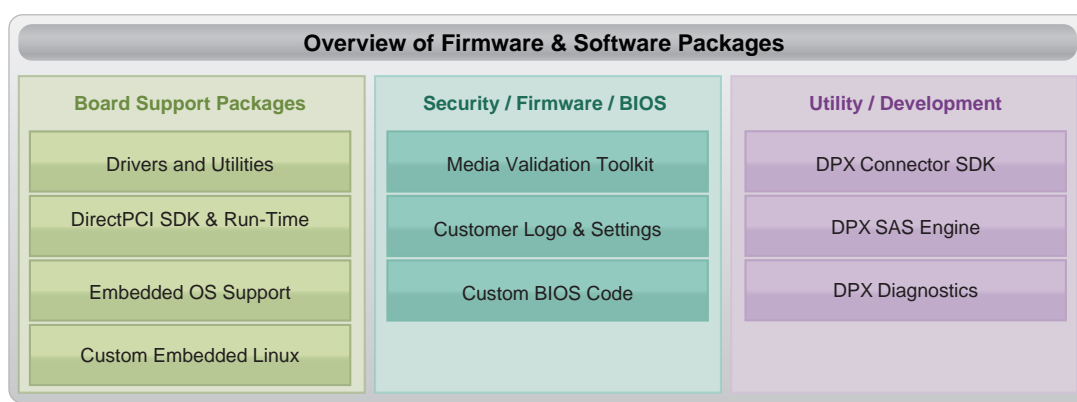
Overview of Firmware & Software Packages

Board Support Packages

Drivers and Utilities

DirectPCI SDK & Run-Time

Embedded OS Support

Custom Embedded Linux

Security / Firmware / BIOS

Media Validation Toolkit

Customer Logo & Settings

Custom BIOS Code

Utility / Development

DPX Connector SDK

DPX SAS Engine

DPX Diagnostics